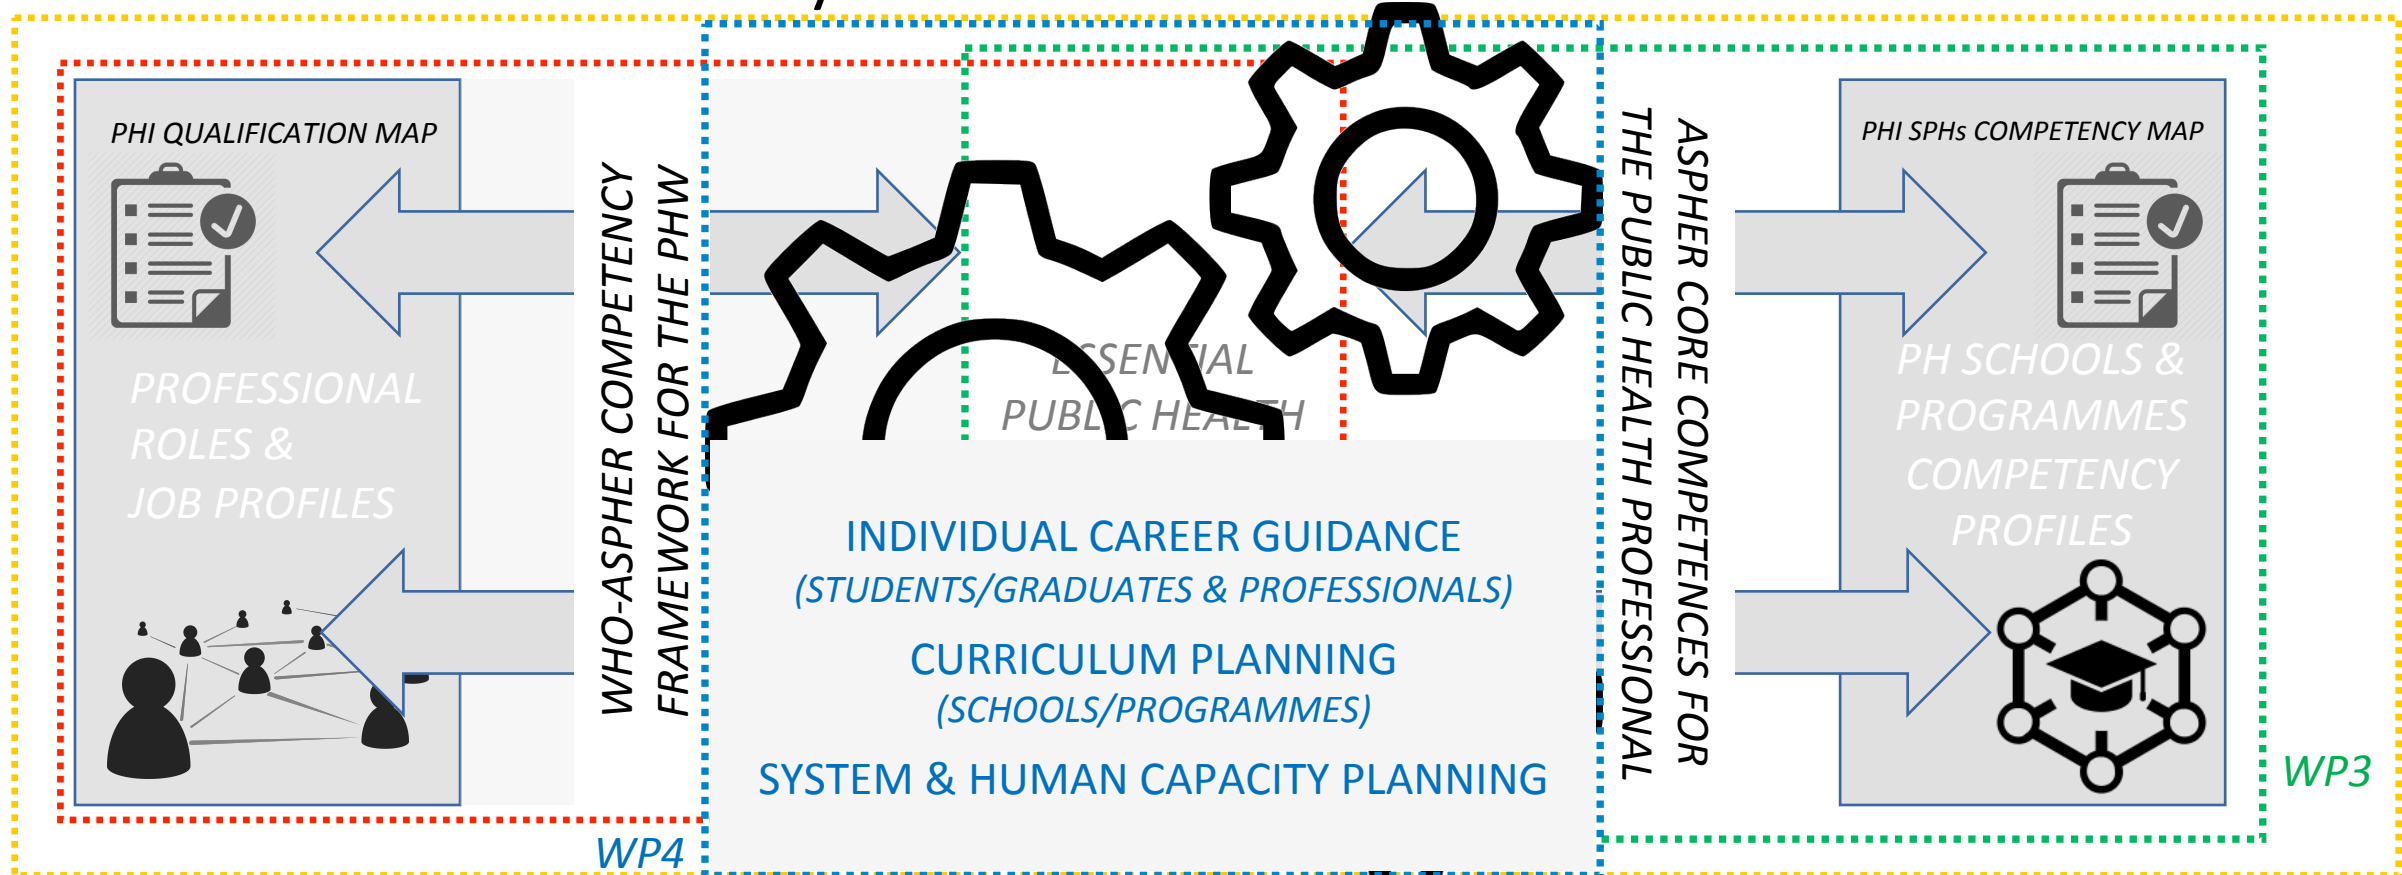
PHI QUALIFICATION MAP

PROFESSIONAL ROLES & JOB PROFILES

WHO-ASPHER COMPETENCY FRAMEWORK FOR THE PHW

E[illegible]SEN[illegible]IAL PUBL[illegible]C HEA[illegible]TH

INDIVIDUAL CAREER GUIDANCE
(STUDENTS/GRADUATES & PROFESSIONALS)

CURRICULUM PLANNING
(SCHOOLS/PROGRAMMES)

SYSTEM & HUMAN CAPACITY PLANNING

ASPHER CORE COMPETENCES FOR THE PUBLIC HEALTH PROFESSIONAL

PHI SPHs COMPETENCY MAP

PH SCHOOLS & PROGRAMMES COMPETENCY PROFILES

WP4

WP3